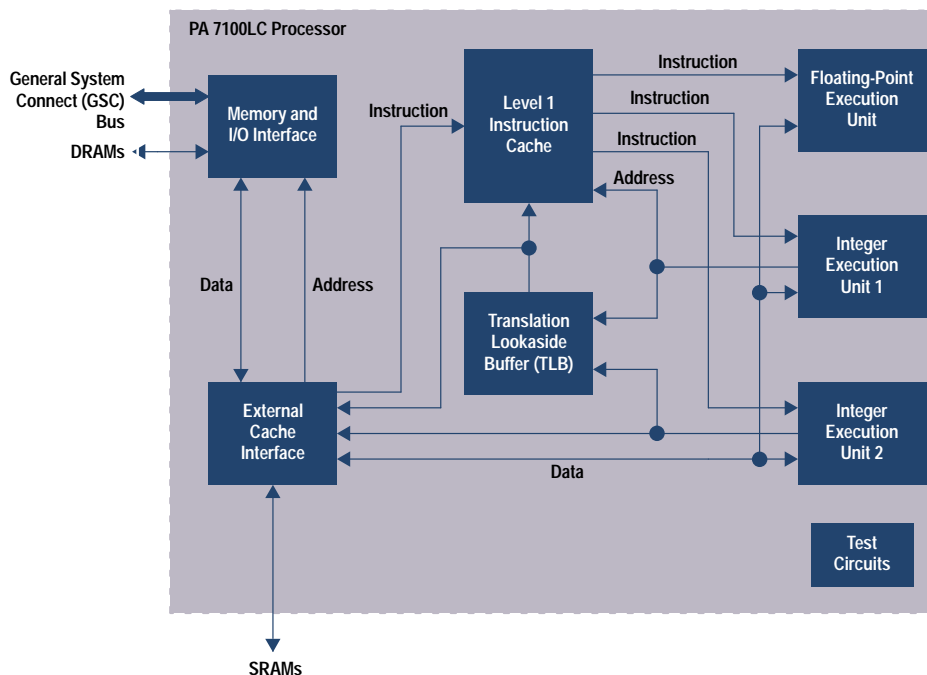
PA 7100LC Processor

General System Connect (GSC) Bus

DRAMs

Memory and I/O Interface

Instruction

Level 1 Instruction Cache

Instruction

Instruction

Instruction

Floating-Point Execution Unit

Address

Integer Execution Unit 1

Data

Address

Translation Lookaside Buffer (TLB)

External Cache Interface

Integer Execution Unit 2

Data

Test Circuits

SRAMs